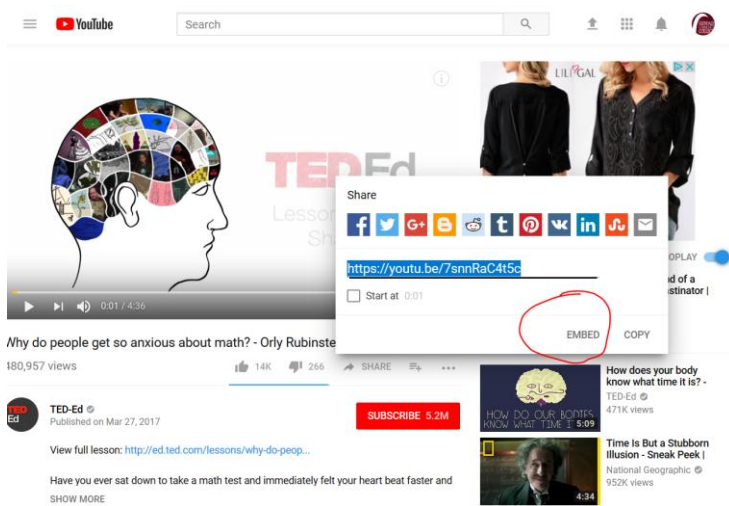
YouTube

Search

TED Ed

Lesso

Sh

0:01 / 4:36

Why do people get so anxious about math? - Orly Rubinste

480,957 views

14K 266 SHARE

TED-Ed
Published on Mar 27, 2017

SUBSCRIBE 5.2M

View full lesson: http://ed.ted.com/lessons/why-do-peop...

Have you ever sat down to take a math test and immediately felt your heart beat faster and

SHOW MORE

Share

https://youtu.be/7snnRaC4t5c

Start at 0:01

EMBED COPY

LILYGAL

OPLAY

d of a
stinator |

How does your body know what time it is? -
TED-Ed
471K views

HOW DO OUR BODIES KNOW WHAT TIME I
5:09

Time Is But a Stubborn Illusion - Sneak Peek |
National Geographic
952K views
4:34